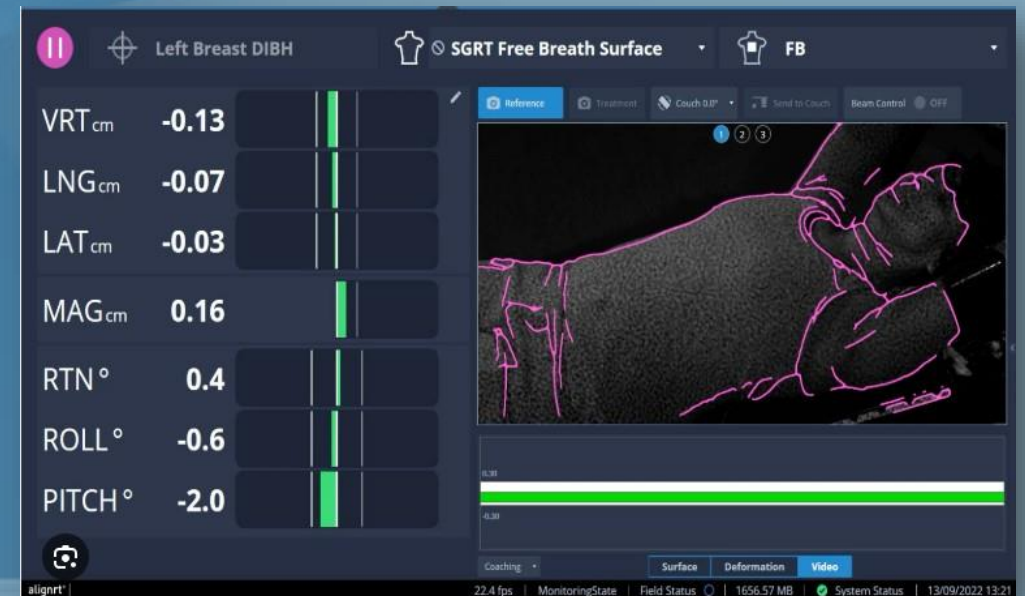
Left Breast DIBH

SGRT Free Breath Surface

FB

VRT cm -0.13

LNG cm -0.07

LAT cm -0.03

MAG cm 0.16

RTN ° 0.4

ROLL ° -0.6

PITCH ° -2.0

Reference Treatment Couch 0.0° Send to Couch Beam Control OFF

1 2 3

0.30

-0.30

Coaching

Surface Deformation Video

alignrt | 22.4 fps | MonitoringState | Field Status | 1656.57 MB | System Status | 13/09/2022 13:21